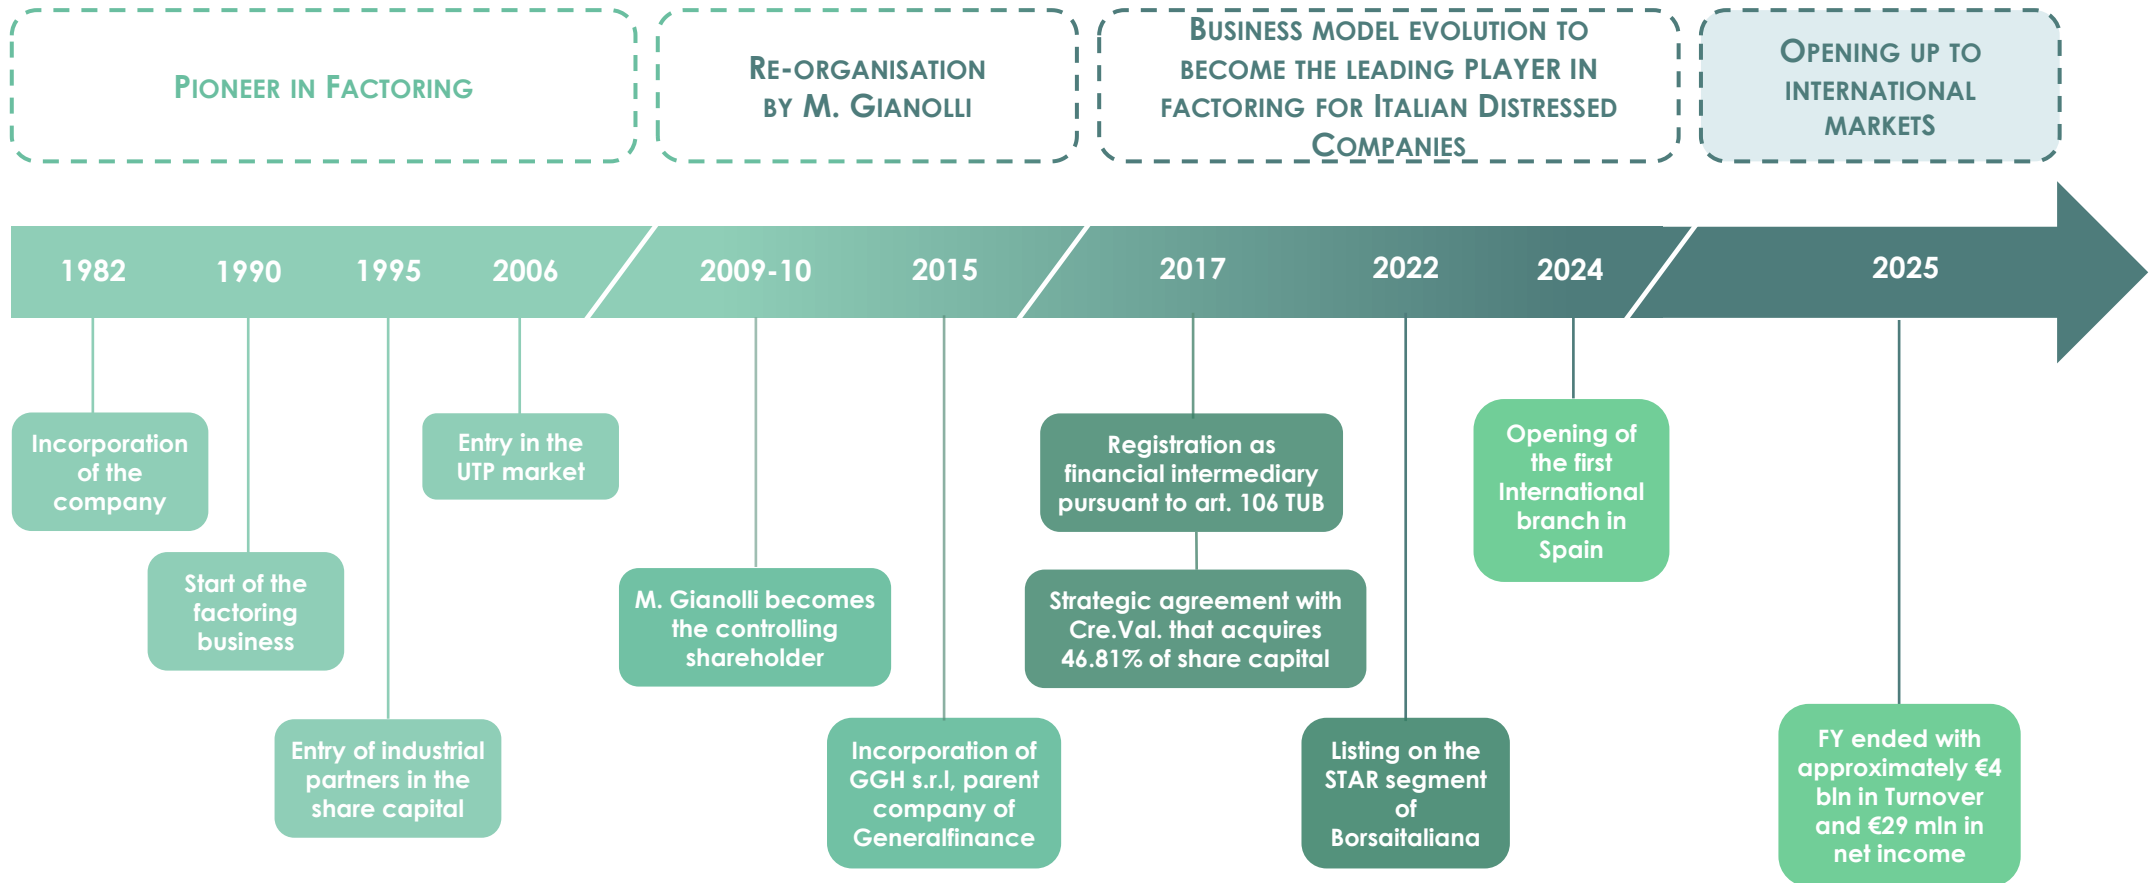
PIONEER IN FACTORING

RE-ORGANISATION BY M. GIANOLLI

BUSINESS MODEL EVOLUTION TO BECOME THE LEADING PLAYER IN FACTORING FOR ITALIAN DISTRESSED COMPANIES

OPENING UP TO INTERNATIONAL MARKETS

1982 1990 1995 2006 2009-10 2015 2017 2022 2024 2025

Incorporation of the company

Start of the factoring business

Entry of industrial partners in the share capital

Entry in the UTP market

M. Gianolli becomes the controlling shareholder

Incorporation of GGH s.r.l, parent company of Generalfinance

Registration as financial intermediary pursuant to art. 106 TUB

Strategic agreement with Cre.Val. that acquires 46.81% of share capital

Listing on the STAR segment of Borsaitaliana

Opening of the first International branch in Spain

FY ended with approximately €4 bln in Turnover and €29 mln in net income